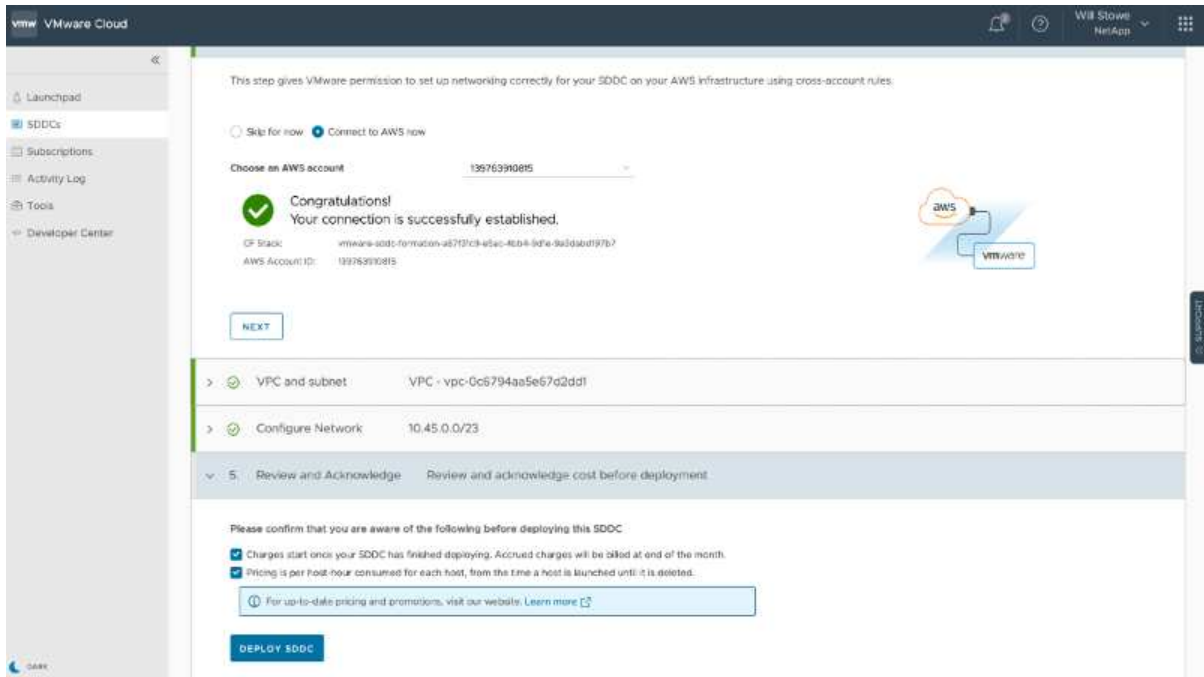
vmw VMware Cloud

Will Stowe
NetApp

«

Launchpad
SDDCs
Subscriptions
Activity Log
Tools
Developer Center

This step gives VMware permission to set up networking correctly for your SDDC on your AWS infrastructure using cross-account rules.

Skip for now Connect to AWS now

Choose an AWS account 139763910815

Congratulations!
Your connection is successfully established.

CF Stack: vmware-sddc-formation-a67f3fc9-e5ac-4bb4-9dfe-9a3dabd197b7
AWS Account ID: 139763910815

aws
vmware

NEXT

SUPPORT

VPC and subnet VPC - vpc-0c6794aa5e67d2dd1

Configure Network 10.45.0.0/23

5. Review and Acknowledge Review and acknowledge cost before deployment

Please confirm that you are aware of the following before deploying this SDDC

Charges start once your SDDC has finished deploying. Accrued charges will be billed at end of the month.

Pricing is per host-hour consumed for each host, from the time a host is launched until it is deleted.

For up-to-date pricing and promotions, visit our website. Learn more

DEPLOY SDDC

DARK